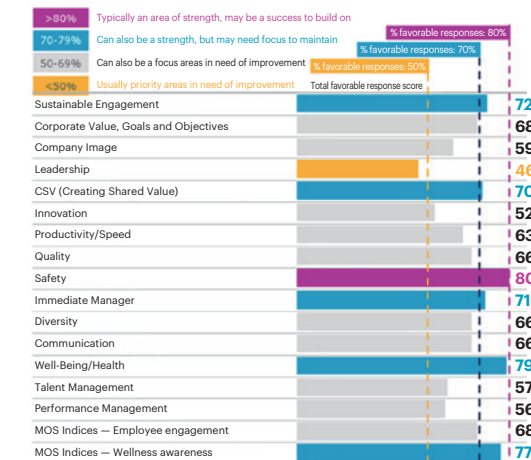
>80% Typically an area of strength, may be a success to build on
70-79% Can also be a strength, but may need focus to maintain
50-69% Can also be a focus areas in need of improvement
<50% Usually priority areas in need of improvement

% favorable responses: 80%
% favorable responses: 70%
% favorable responses: 50%
Total favorable response score

| | |
|---|---|
| Sustainable Engagement | 72 |
| Corporate Value, Goals and Objectives | 68 |
| Company Image | 59 |
| Leadership | 46 |
| CSV (Creating Shared Value) | 70 |
| Innovation | 52 |
| Productivity/Speed | 63 |
| Quality | 66 |
| Safety | 80 |
| Immediate Manager | 71 |
| Diversity | 66 |
| Communication | 66 |
| Well-Being/Health | 79 |
| Talent Management | 57 |
| Performance Management | 56 |
| MOS Indices — Employee engagement | 68 |
| MOS Indices — Wellness awareness | 77 |